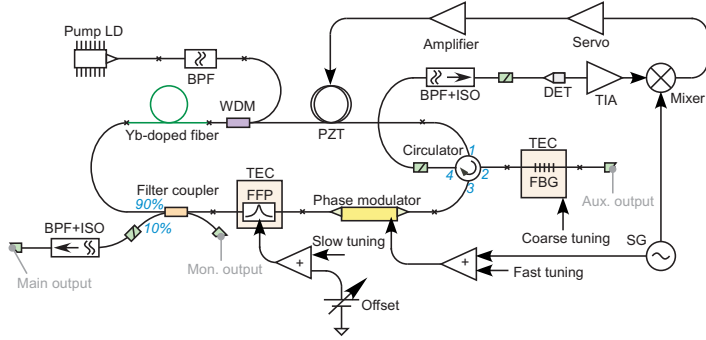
Pump LD
BPF
Amplifier
Servo
BPF+ISO
DET
TIA
Mixer
WDM
Yb-doped fiber
PZT
Circulator
1
2
3
4
TEC
FBG
Aux. output
TEC
FFP
Filter coupler
90%
10%
Phase modulator
BPF+ISO
Main output
Mon. output
Slow tuning
+
Coarse tuning
SG
+
Fast tuning
Offset